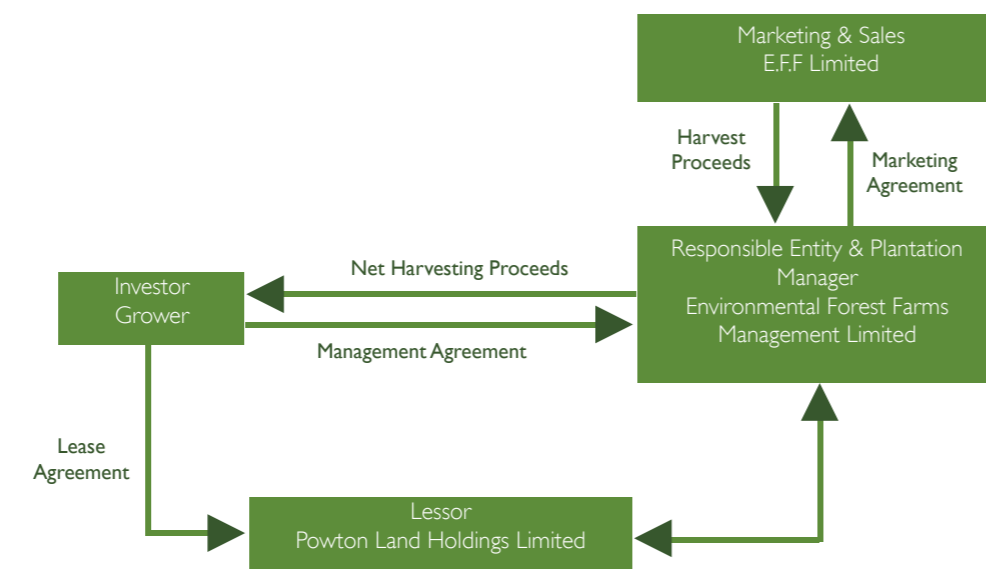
Marketing & Sales
E.F.F Limited

Harvest Proceeds

Marketing Agreement

Responsible Entity & Plantation Manager
Environmental Forest Farms Management Limited

Net Harvesting Proceeds

Investor Grower

Management Agreement

Lease Agreement

Lessor
Powton Land Holdings Limited